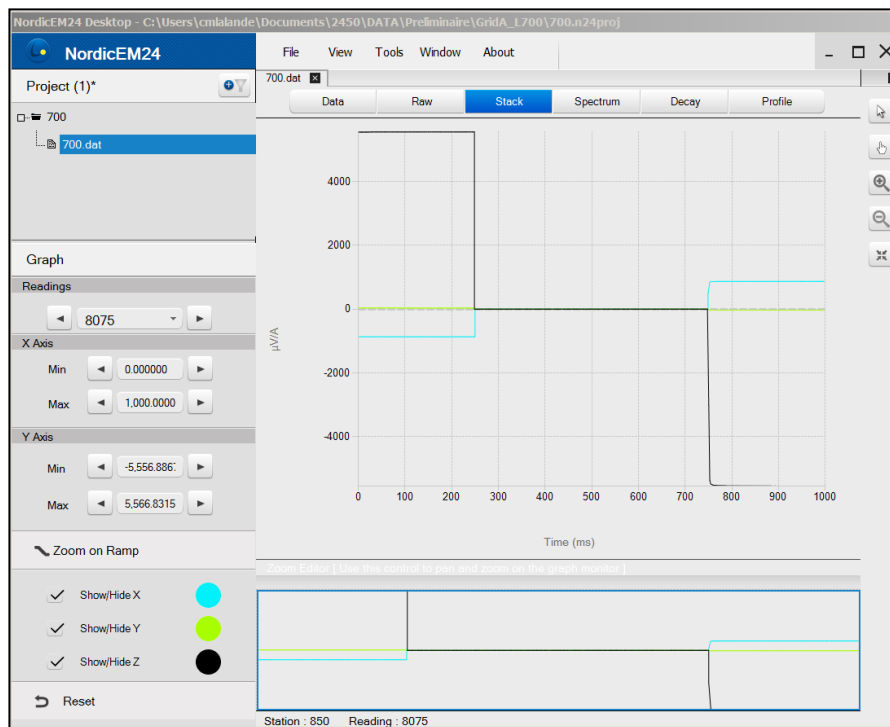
NordicEM24 Desktop - C:\Users\cmlalande\Documents\2450\DATA\Preliminaire\GridA_L700\700.n24proj

NordicEM24

File View Tools Window About

Project (1)*

700

700.dat

700.dat

Data Raw Stack Spectrum Decay Profile

4000
2000
0
-2000
-4000

μV/A

0 100 200 300 400 500 600 700 800 900 1000

Time (ms)

Zoom Editor [ Use this control to pan and zoom on the graph monitor ]

Graph

Readings

8075

X Axis

Min 0.000000

Max 1,000.0000

Y Axis

Min -5,556.8867

Max 5,566.8315

Zoom on Ramp

Show/Hide X

Show/Hide Y

Show/Hide Z

Reset

Station : 850 Reading : 8075